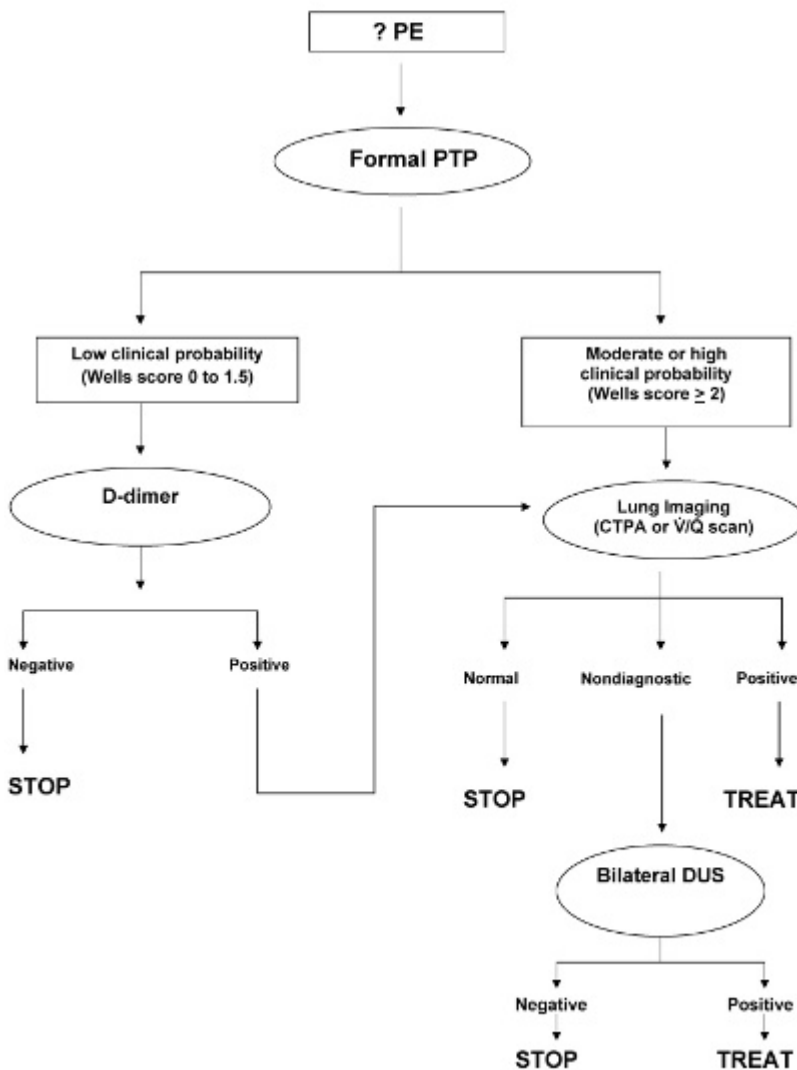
? PE

Formal PTP

Low clinical probability (Wells score 0 to 1.5)

Moderate or high clinical probability (Wells score $\geq$ 2)

D-dimer

Negative

STOP

Positive

Lung Imaging (CTPA or $\dot{V}$/Q scan)

Normal

STOP

Nondiagnostic

Positive

TREAT

Bilateral DUS

Negative

STOP

Positive

TREAT